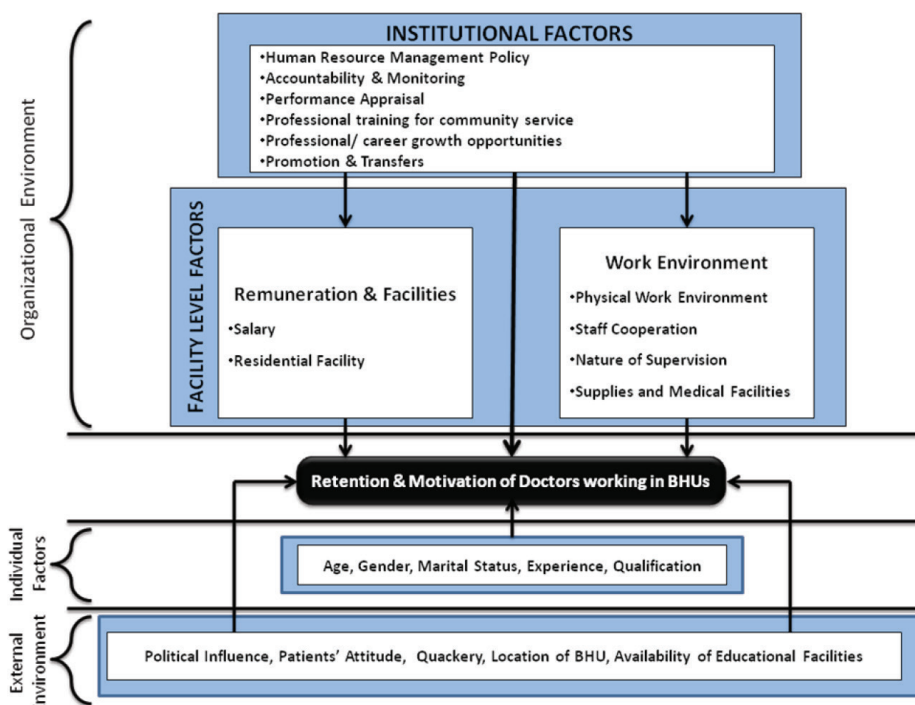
Organizational Environment

INSTITUTIONAL FACTORS
•Human Resource Management Policy
•Accountability & Monitoring
•Performance Appraisal
•Professional training for community service
•Professional/ career growth opportunities
•Promotion & Transfers

FACILITY LEVEL FACTORS

Remuneration & Facilities
•Salary
•Residential Facility

Work Environment
•Physical Work Environment
•Staff Cooperation
•Nature of Supervision
•Supplies and Medical Facilities

Retention & Motivation of Doctors working in BHUs

Individual Factors

Age, Gender, Marital Status, Experience, Qualification

External nvironment

Political Influence, Patients' Attitude, Quackery, Location of BHU, Availability of Educational Facilities